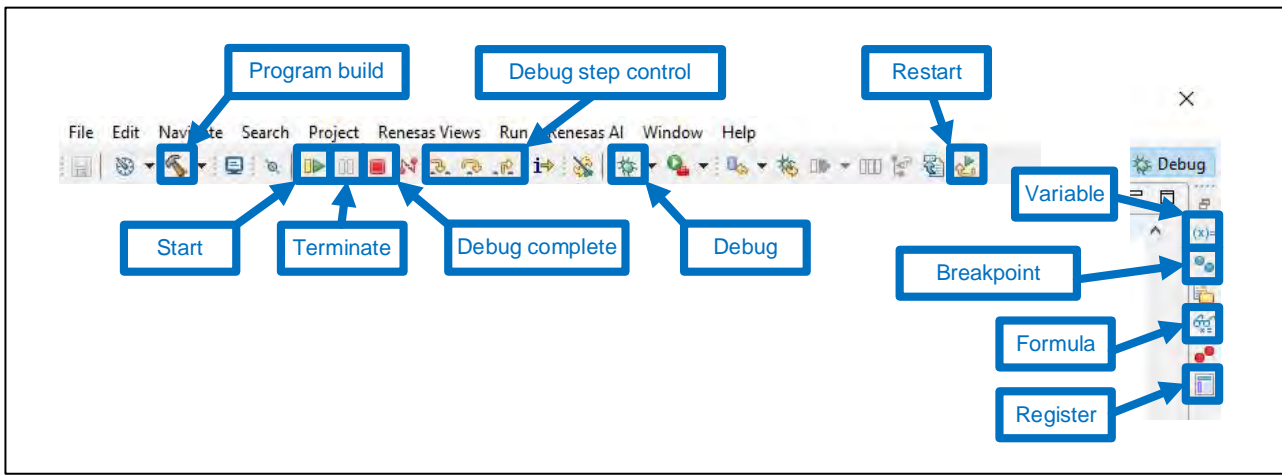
Program build

Debug step control

Restart

File Edit Navi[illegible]te Search Project Renesas Views Run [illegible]enesas AI Window Help

Debug

Variable

(x)=

Start

Terminate

Debug complete

Debug

Breakpoint

Formula

Register